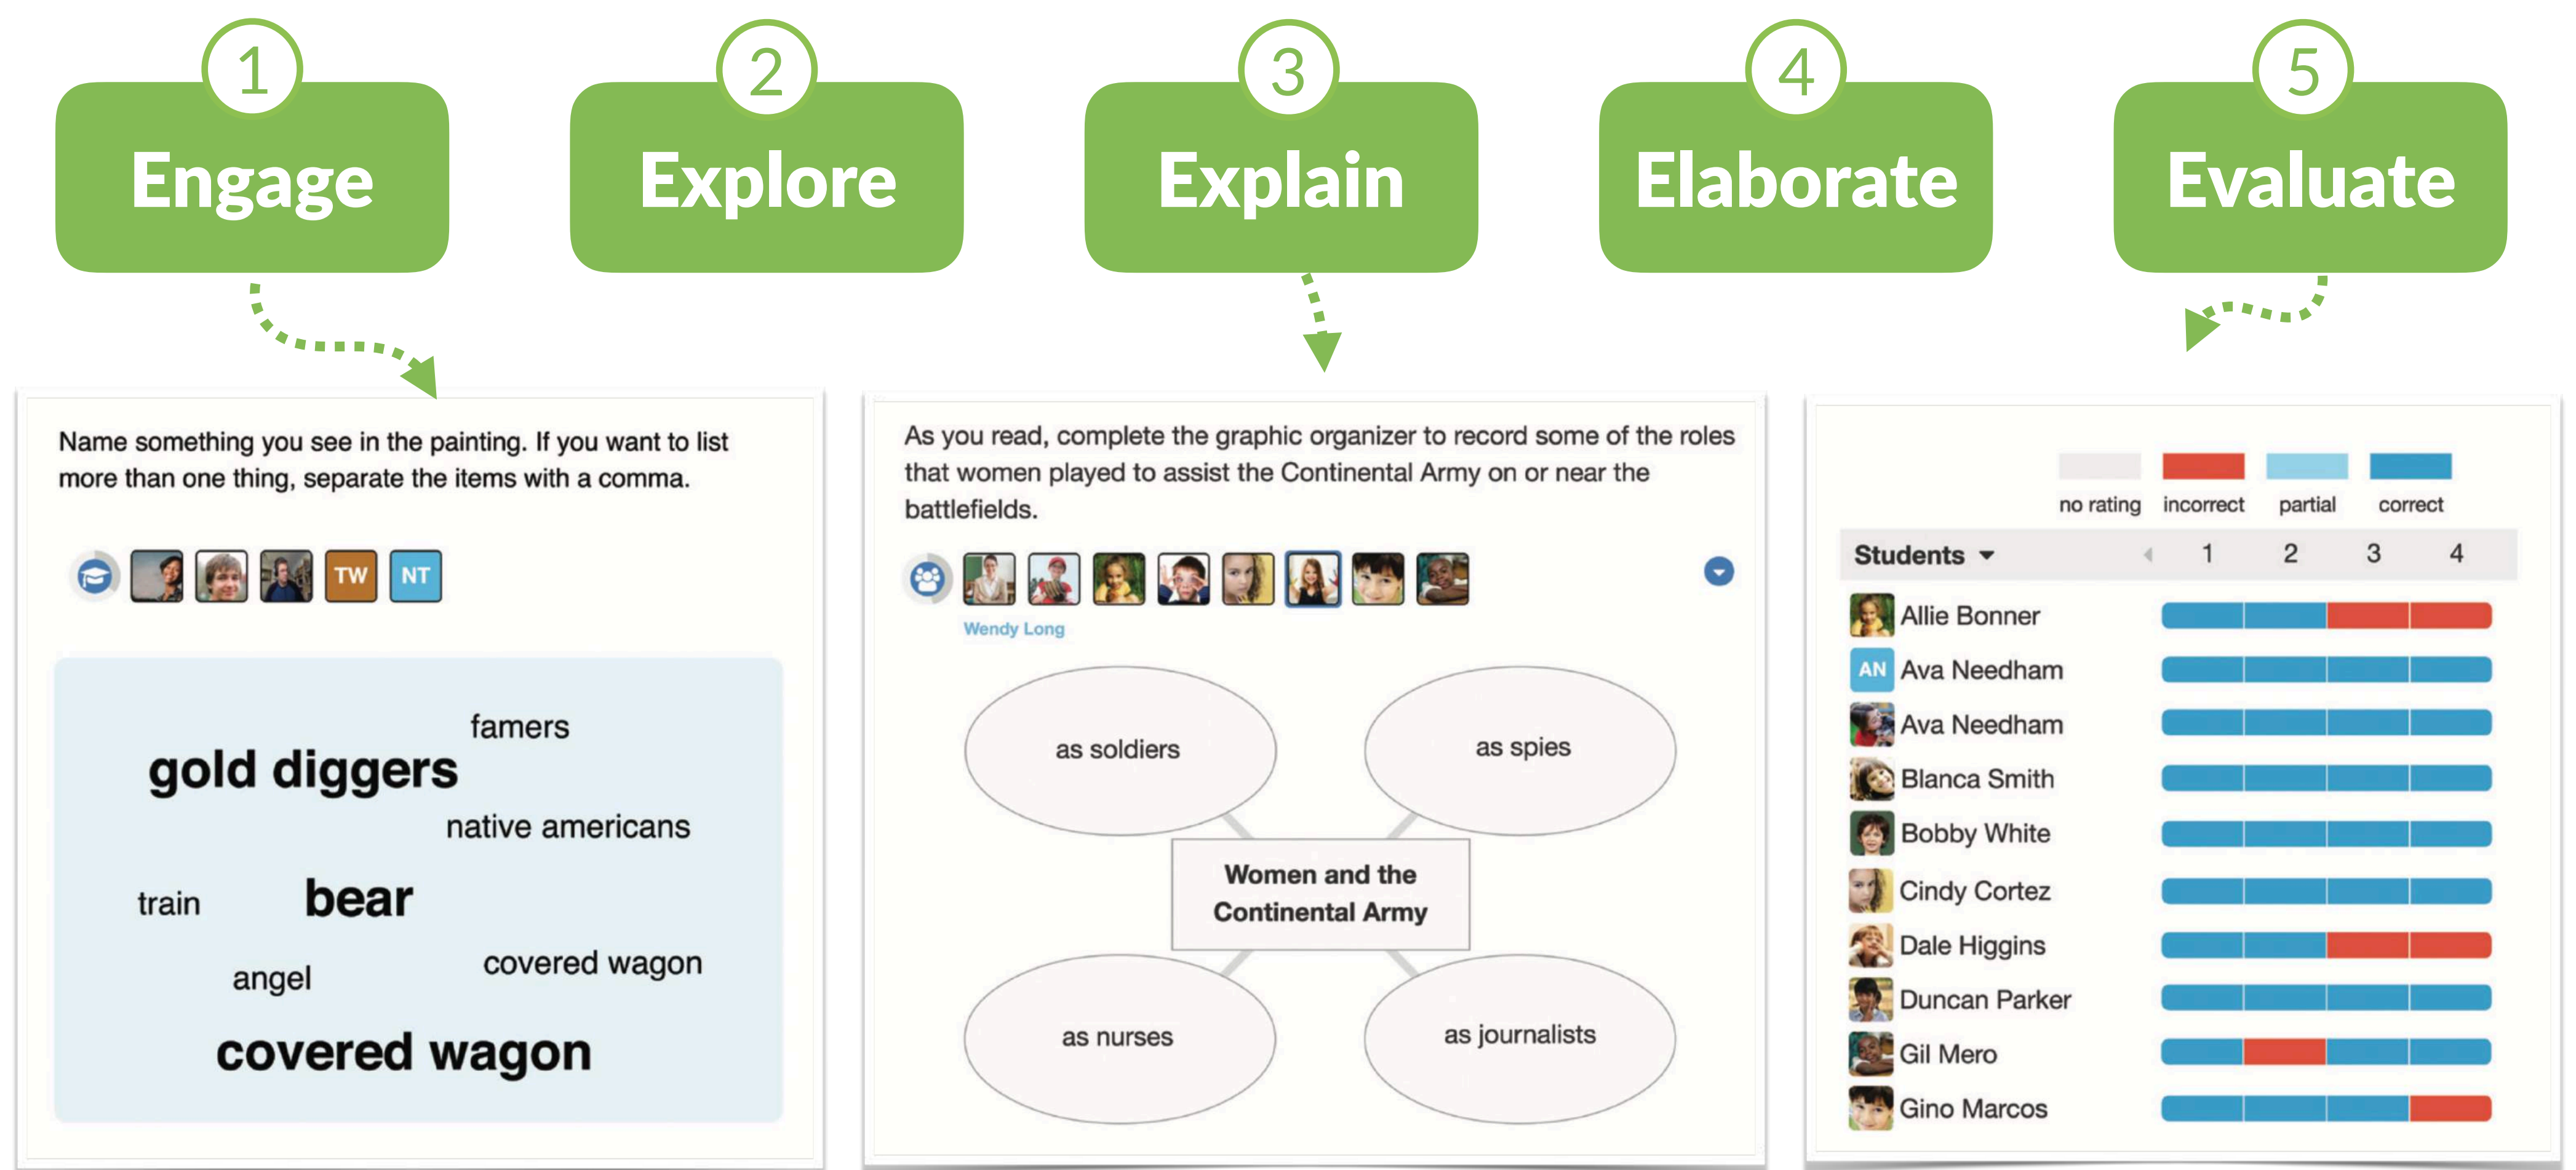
1 Engage

2 Explore

3 Explain

4 Elaborate

5 Evaluate

Name something you see in the painting. If you want to list more than one thing, separate the items with a comma.

TW NT

famers
gold diggers
native americans
train
bear
covered wagon
angel
covered wagon

As you read, complete the graphic organizer to record some of the roles that women played to assist the Continental Army on or near the battlefields.

Wendy Long

as soldiers
as spies
Women and the Continental Army
as nurses
as journalists

no rating incorrect partial correct

| Students | 1 | 2 | 3 | 4 |
|---|---|---|---|---|
| Allie Bonner | | | | |
| AN Ava Needham | | | | |
| Ava Needham | | | | |
| Blanca Smith | | | | |
| Bobby White | | | | |
| Cindy Cortez | | | | |
| Dale Higgins | | | | |
| Duncan Parker | | | | |
| Gil Mero | | | | |
| Gino Marcos | | | | |